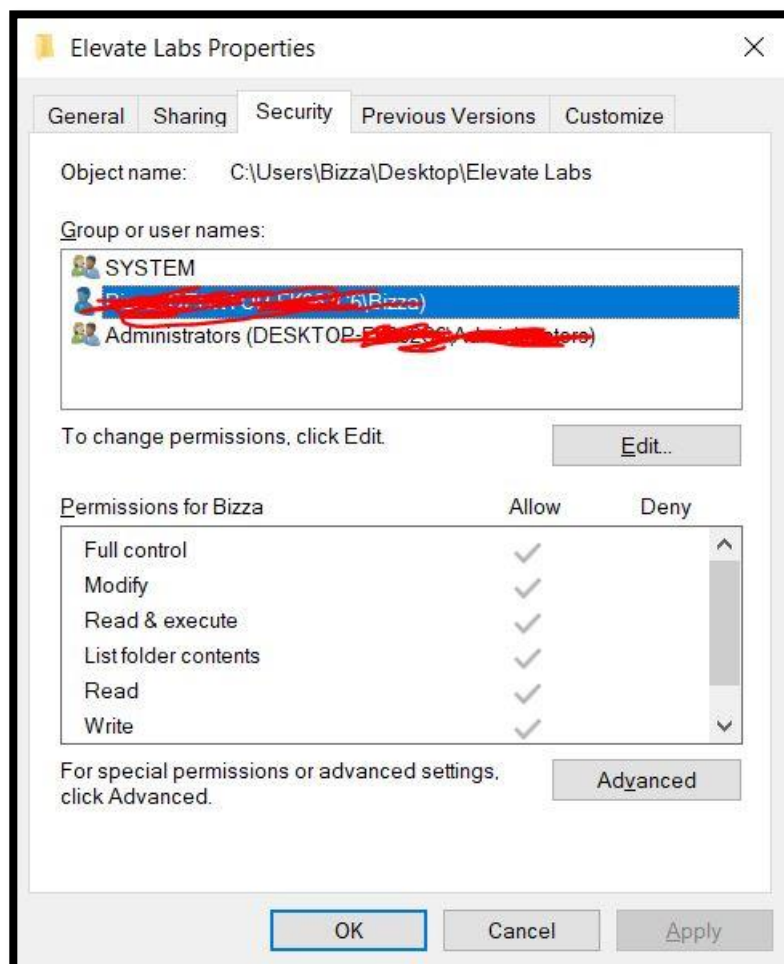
Elevate Labs Properties

General | Sharing | Security | Previous Versions | Customize

Object name: C:\Users\Bizza\Desktop\Elevate Labs

Group or user names:

SYSTEM

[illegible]\Bizza)

Administrators (DESKTOP-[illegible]\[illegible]ators)

To change permissions, click Edit.

Edit...

| Permissions for Bizza | Allow | Deny |
|---|---|---|
| Full control | ✓ | |
| Modify | ✓ | |
| Read & execute | ✓ | |
| List folder contents | ✓ | |
| Read | ✓ | |
| Write | ✓ | |

For special permissions or advanced settings, click Advanced.

Advanced

OK Cancel Apply